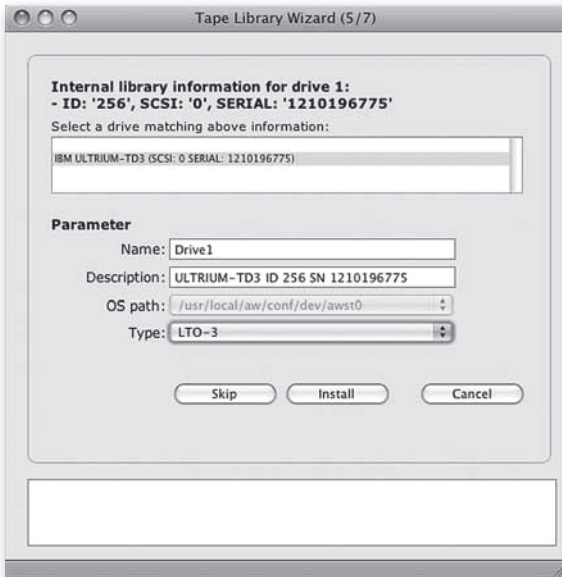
Tape Library Wizard (5/7)

Internal library information for drive 1:
- ID: '256', SCSI: '0', SERIAL: '1210196775'

Select a drive matching above information:

IBM ULTRIUM-TD3 (SCSI: 0 SERIAL: 1210196775)

Parameter

Name: Drive1

Description: ULTRIUM-TD3 ID 256 SN 1210196775

OS path: /usr/local/aw/conf/dev/awst0

Type: LTO-3

Skip Install Cancel